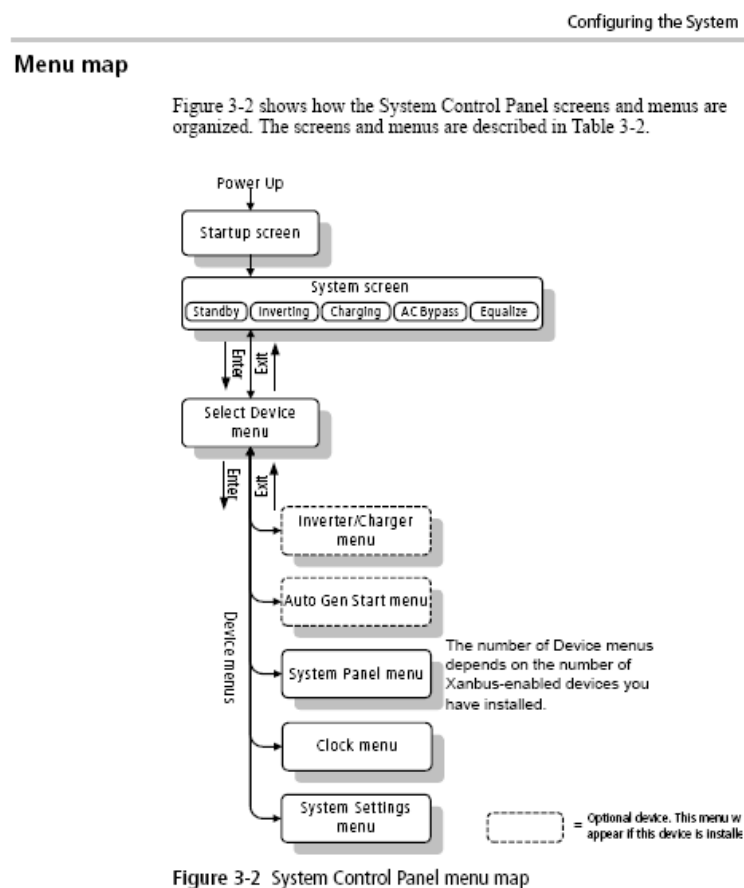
Configuring the System

Menu map

Figure 3-2 shows how the System Control Panel screens and menus are organized. The screens and menus are described in Table 3-2.

Power Up

Startup screen

System screen

Standby

Inverting

Charging

AC Bypass

Equalize

Enter

Exit

Select Device menu

Enter

Exit

Inverter/Charger menu

Auto Gen Start menu

System Panel menu

Clock menu

System Settings menu

Device menus

The number of Device menus depends on the number of Xanbus-enabled devices you have installed.

= Optional device. This menu w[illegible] appear if this device is installe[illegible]

Figure 3-2 System Control Panel menu map